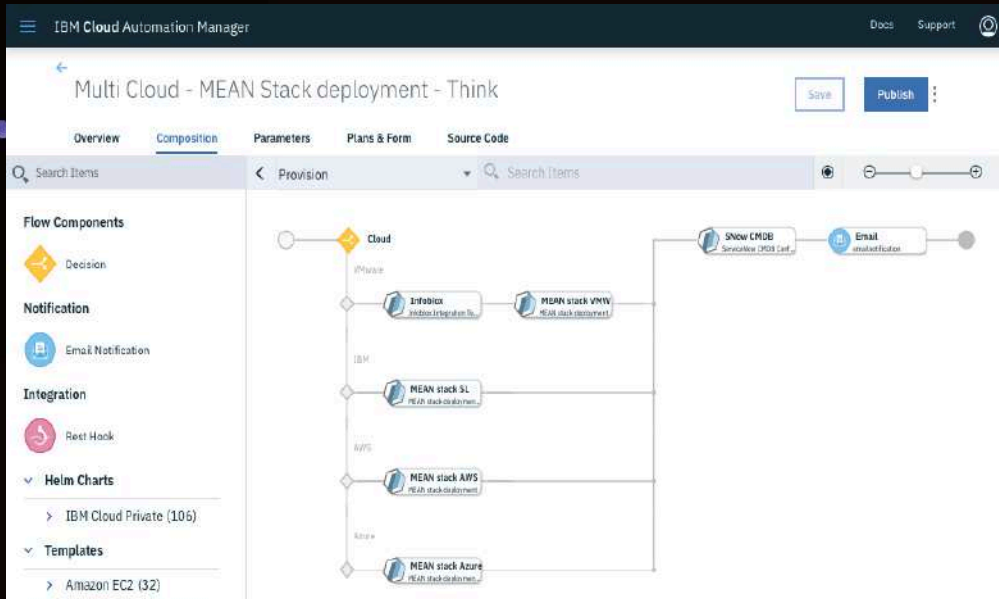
IBM Cloud Automation Manager

Docs Support

Multi Cloud - MEAN Stack deployment - Think

Save

Publish

Overview Composition Parameters Plans & Form Source Code

Search Items

Provision

Search Items

Flow Components

Decision

Notification

Email Notification

Integration

Rest Hook

Helm Charts

IBM Cloud Private (106)

Templates

Amazon EC2 (32)

Cloud

VMware

Infoblox
Infoblox Integration fo...

MEAN stack VMW
MEAN stack deployment

IBM

MEAN stack SL
MEAN stack deploymen...

AWS

MEAN stack AWS
MEAN stack deployment

Azure

MEAN stack Azure
MEAN stack deploymen...

SNow CMDB
ServiceNow CMDB Conf...

Email
emailnotification